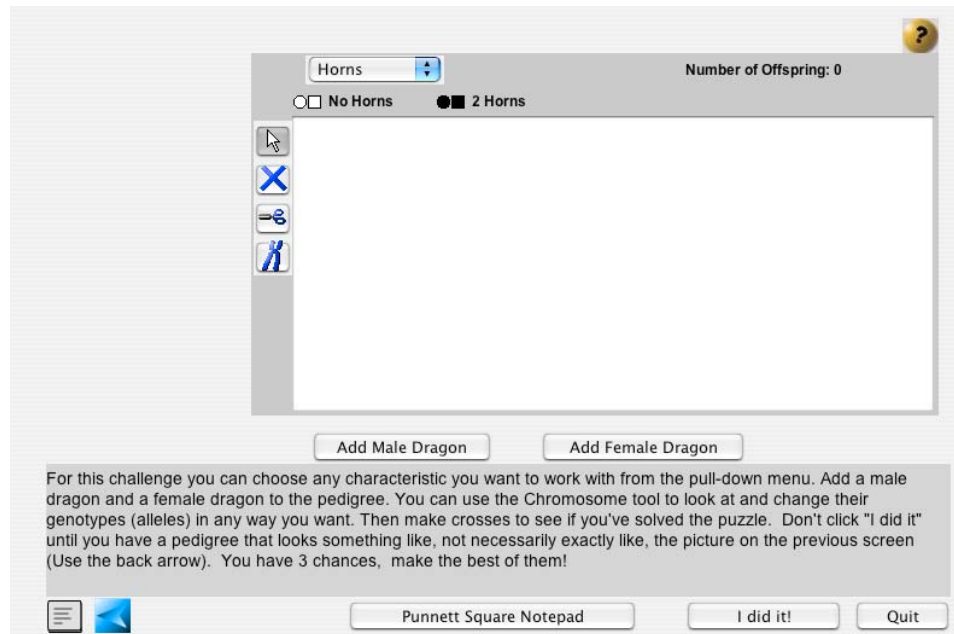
?

Horns

Number of Offspring: 0

No Horns 2 Horns

Add Male Dragon Add Female Dragon

For this challenge you can choose any characteristic you want to work with from the pull-down menu. Add a male dragon and a female dragon to the pedigree. You can use the Chromosome tool to look at and change their genotypes (alleles) in any way you want. Then make crosses to see if you've solved the puzzle. Don't click "I did it" until you have a pedigree that looks something like, not necessarily exactly like, the picture on the previous screen (Use the back arrow). You have 3 chances, make the best of them!

Punnett Square Notepad I did it! Quit